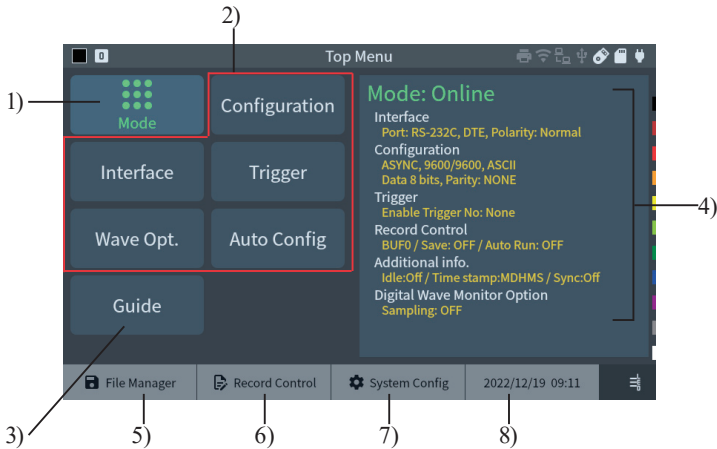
2)

0

Top Menu

1)

Mode

Configuration

Interface

Trigger

Wave Opt.

Auto Config

Guide

Mode: Online

Interface

Port: RS-232C, DTE, Polarity: Normal

Configuration

ASYNC, 9600/9600, ASCII

Data 8 bits, Parity: NONE

Trigger

Enable Trigger No: None

Record Control

BUF0 / Save: OFF / Auto Run: OFF

Additional info.

Idle:Off / Time stamp:MDHMS / Sync:Off

Digital Wave Monitor Option

Sampling: OFF

4)

File Manager

Record Control

System Config

2022/12/19 09:11

3)

5)

6)

7)

8)